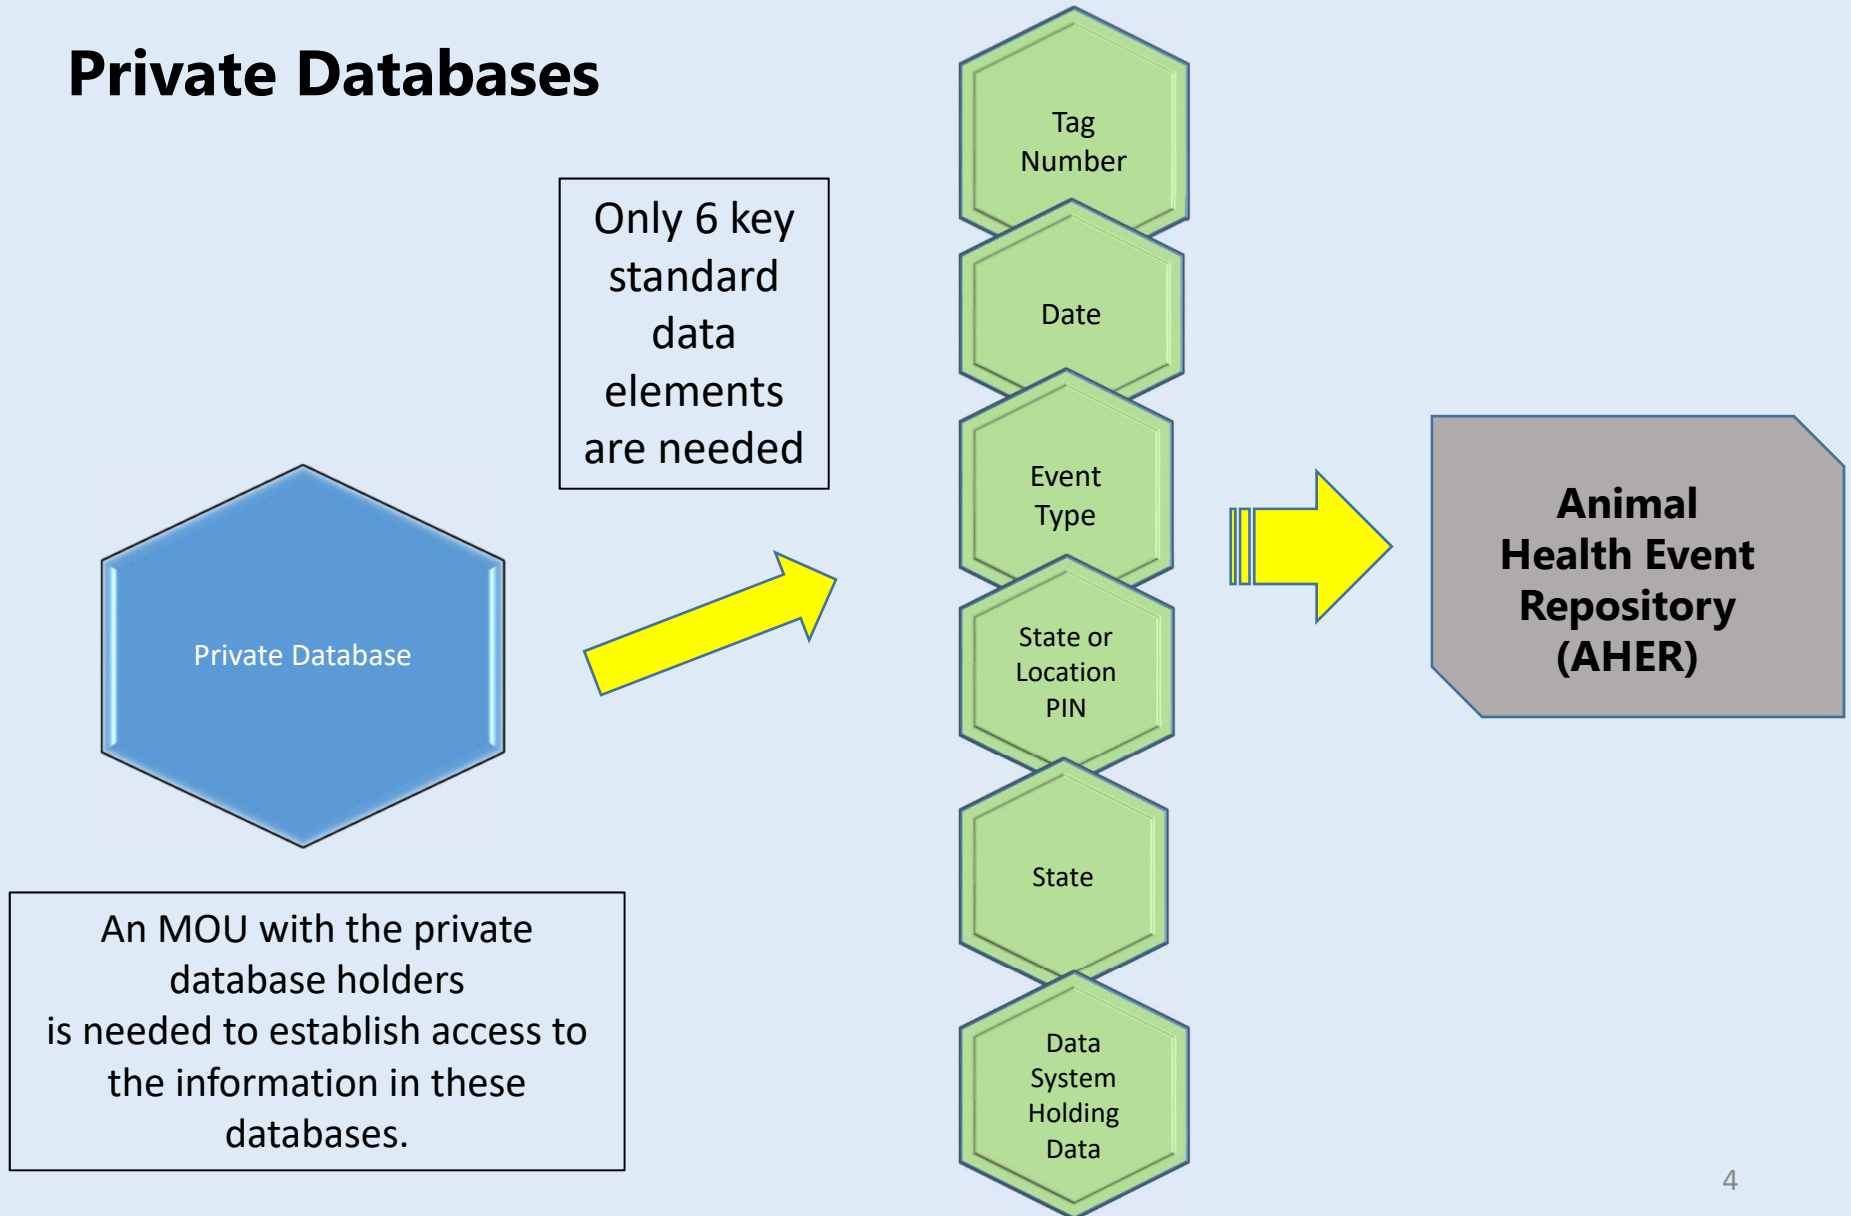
Private Databases

Only 6 key standard data elements are needed

Private Database

An MOU with the private database holders is needed to establish access to the information in these databases.

Tag Number

Date

Event Type

State or Location PIN

State

Data System Holding Data

Animal Health Event Repository (AHER)

4